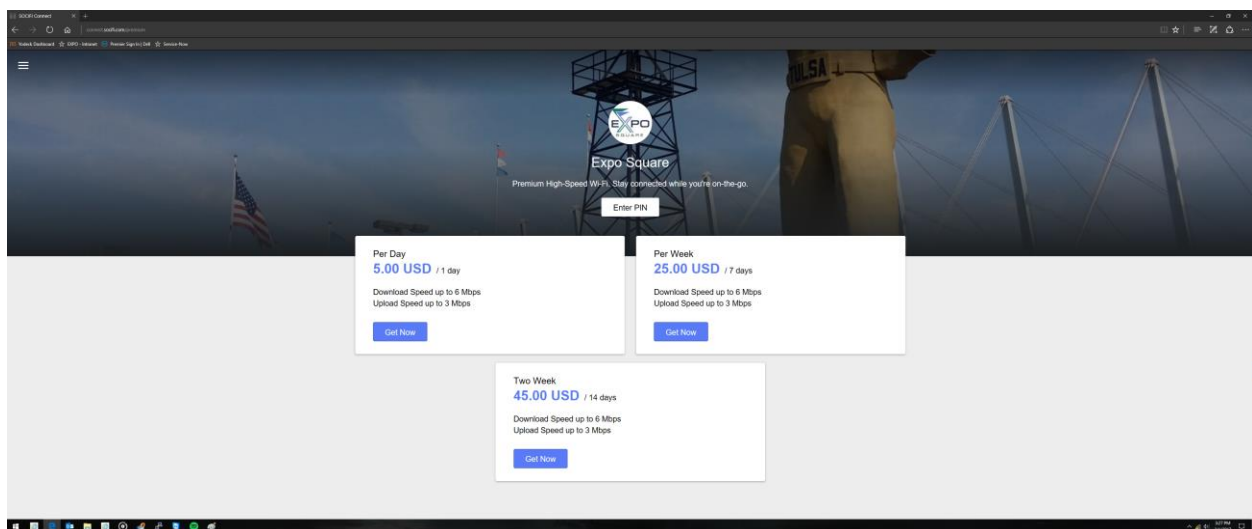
SOCIFI Connect

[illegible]

Yodeck Dashboard EXPO - Intranet Premier Sign In | Dell Service-Now

EXPO SQUARE

Expo Square

Premium High-Speed Wi-Fi. Stay connected while you're on-the-go.

Enter PIN

Per Day
5.00 USD / 1 day

Download Speed up to 6 Mbps
Upload Speed up to 3 Mbps

Get Now

Per Week
25.00 USD / 7 days

Download Speed up to 6 Mbps
Upload Speed up to 3 Mbps

Get Now

Two Week
45.00 USD / 14 days

Download Speed up to 6 Mbps
Upload Speed up to 3 Mbps

Get Now